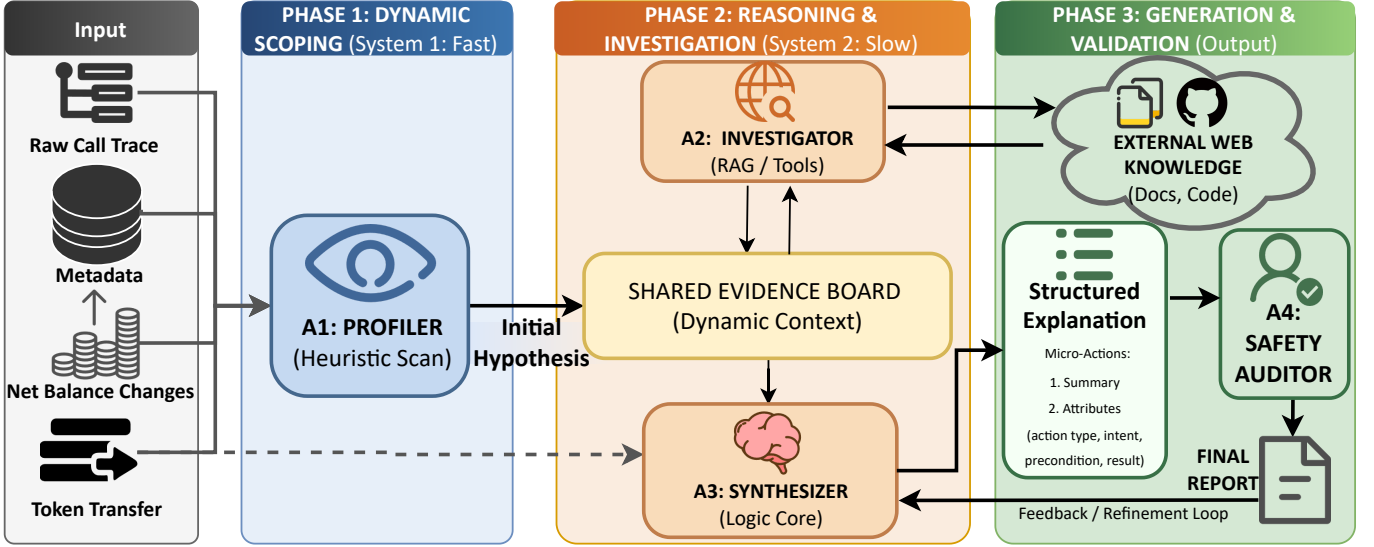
Input

Raw Call Trace

Metadata

Net Balance Changes

Token Transfer

PHASE 1: DYNAMIC SCOPING (System 1: Fast)

A1: PROFILER
(Heuristic Scan)

Initial Hypothesis

PHASE 2: REASONING & INVESTIGATION (System 2: Slow)

A2: INVESTIGATOR
(RAG / Tools)

SHARED EVIDENCE BOARD
(Dynamic Context)

A3: SYNTHESIZER
(Logic Core)

PHASE 3: GENERATION & VALIDATION (Output)

EXTERNAL WEB KNOWLEDGE
(Docs, Code)

Structured Explanation

Micro-Actions:
1. Summary
2. Attributes
(action type, intent, precondition, result)

A4: SAFETY AUDITOR

FINAL REPORT

Feedback / Refinement Loop